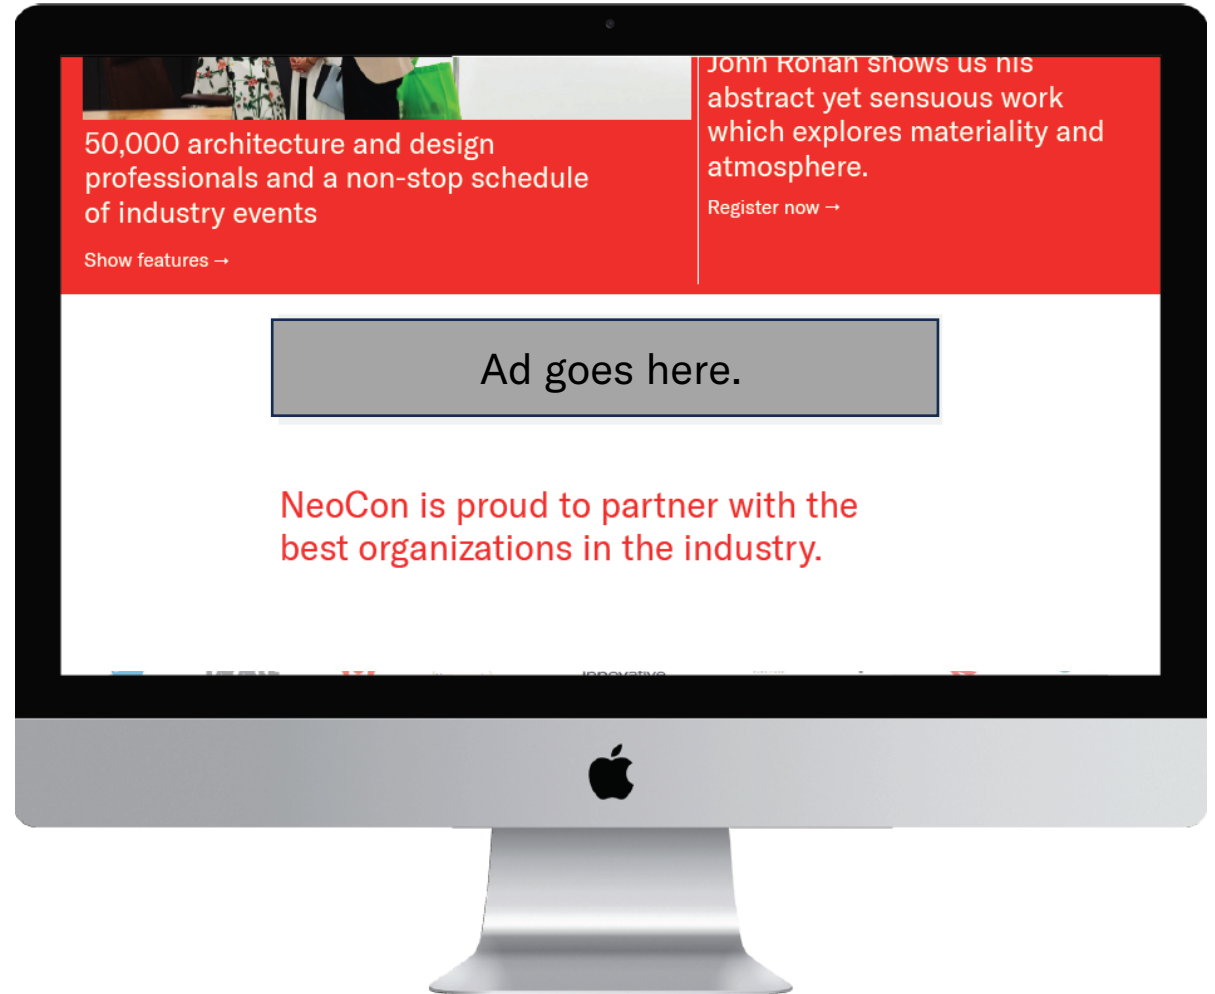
50,000 architecture and design professionals and a non-stop schedule of industry events

Show features →

John Ronan shows us his abstract yet sensuous work which explores materiality and atmosphere.

Register now →

Ad goes here.

NeoCon is proud to partner with the best organizations in the industry.

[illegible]